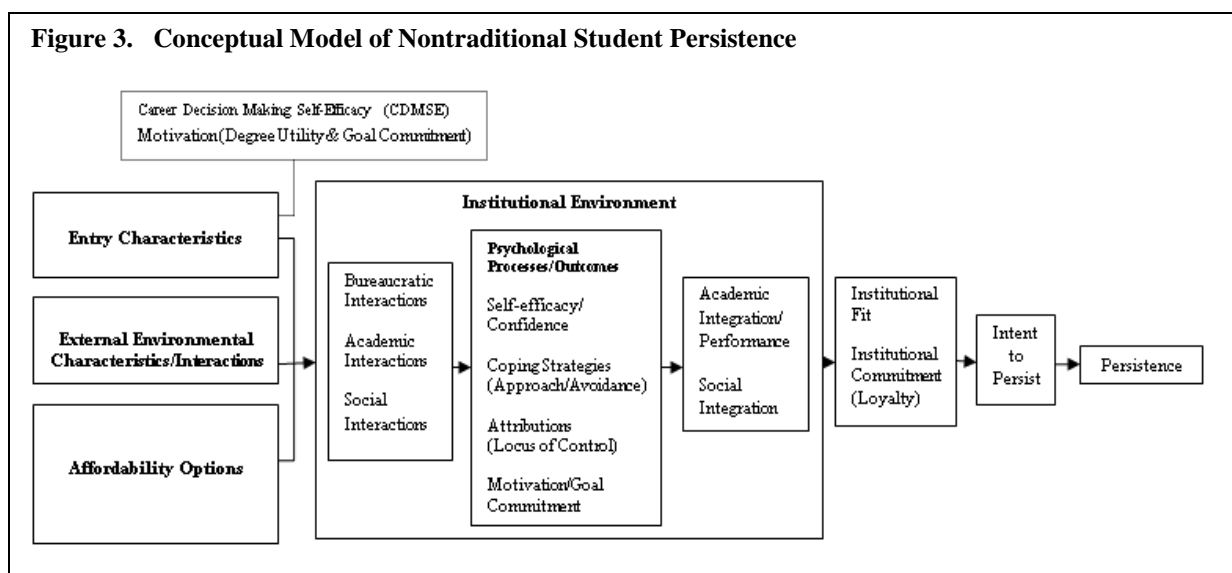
Figure 3. Conceptual Model of Nontraditional Student Persistence

Career Decision Making Self-Efficacy (CDMSE)
Motivation (Degree Utility & Goal Commitment)

Entry Characteristics

External Environmental Characteristics/Interactions

Affordability Options

Institutional Environment

Bureaucratic Interactions

Academic Interactions

Social Interactions

Psychological Processes/Outcomes

Self-efficacy/ Confidence

Coping Strategies (Approach/Avoidance)

Attributions (Locus of Control)

Motivation/Goal Commitment

Academic Integration/ Performance

Social Integration

Institutional Fit

Institutional Commitment (Loyalty)

Intent to Persist

Persistence